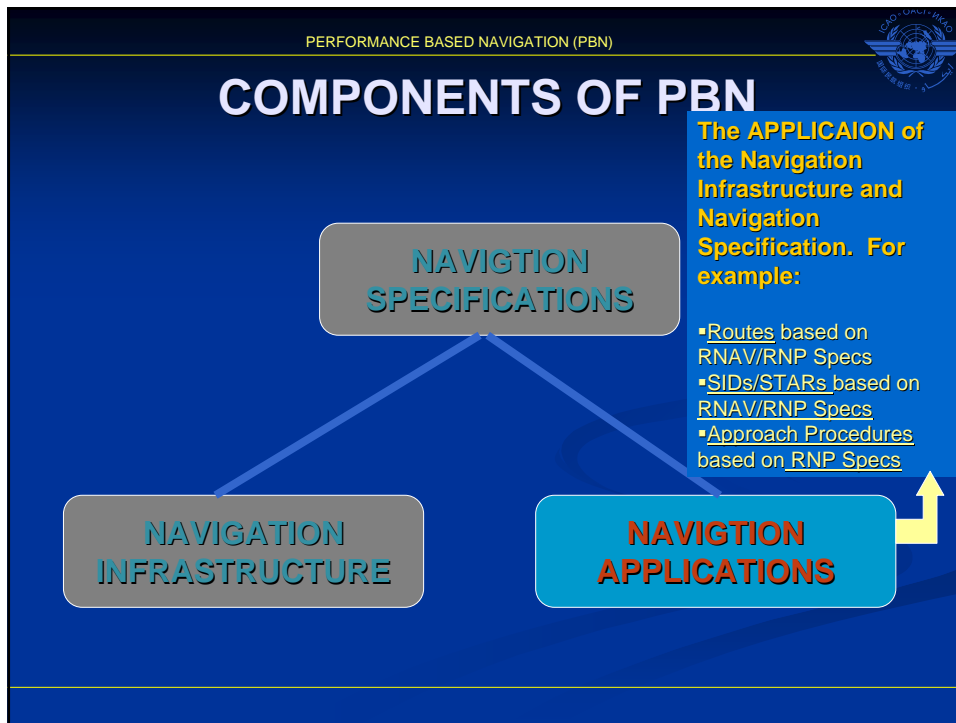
PERFORMANCE BASED NAVIGATION (PBN)

ICAO • OACI • ИКАО

COMPONENTS OF PBN

The APPLICAION of the Navigation Infrastructure and Navigation Specification. For example:

▪Routes based on RNAV/RNP Specs
▪SIDs/STARs based on RNAV/RNP Specs
▪Approach Procedures based on RNP Specs

NAVIGTION SPECIFICATIONS

NAVIGATION INFRASTRUCTURE

NAVIGTION APPLICATIONS